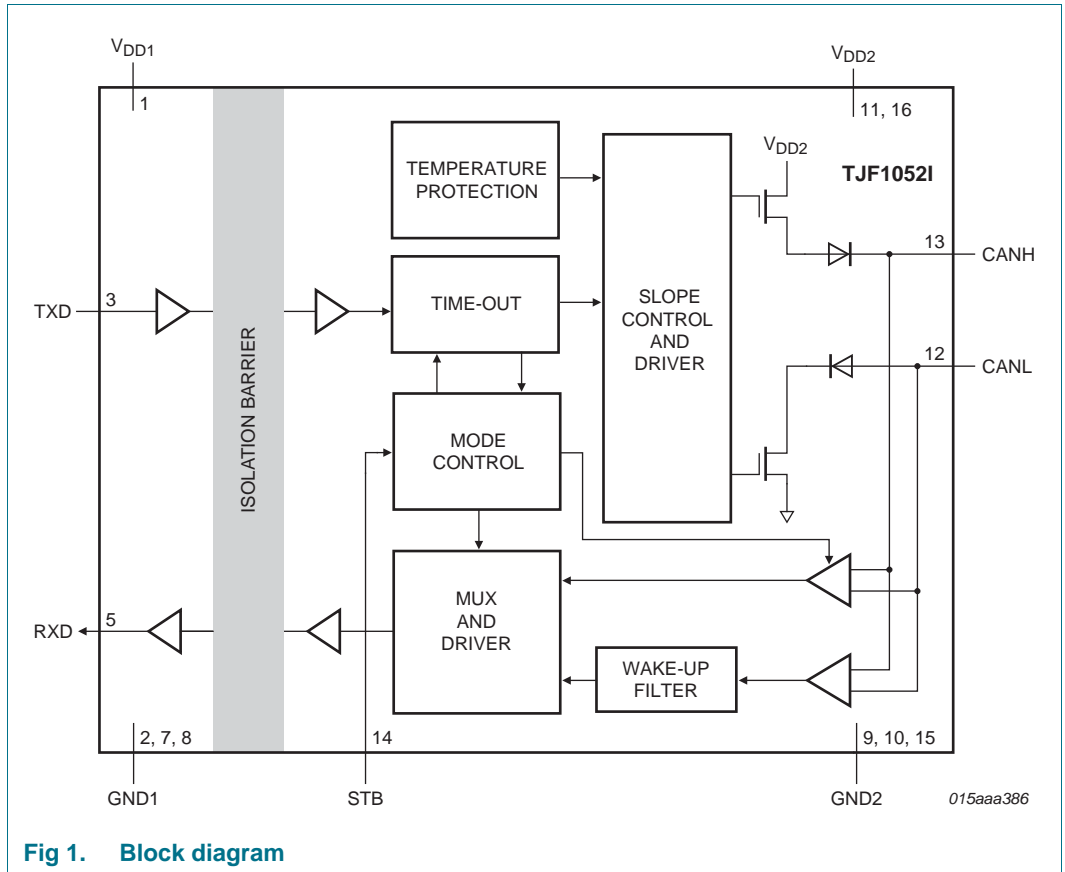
$V_{DD1}$
1
$V_{DD2}$
11, 16
TEMPERATURE PROTECTION
SLOPE CONTROL AND DRIVER
$V_{DD2}$
TJF1052I
TIME-OUT
13
CANH
TXD
3
ISOLATION BARRIER
12
CANL
MODE CONTROL
MUX AND DRIVER
RXD
5
WAKE-UP FILTER
2, 7, 8
14
9, 10, 15
GND1
STB
GND2
015aaa386
Fig 1. Block diagram